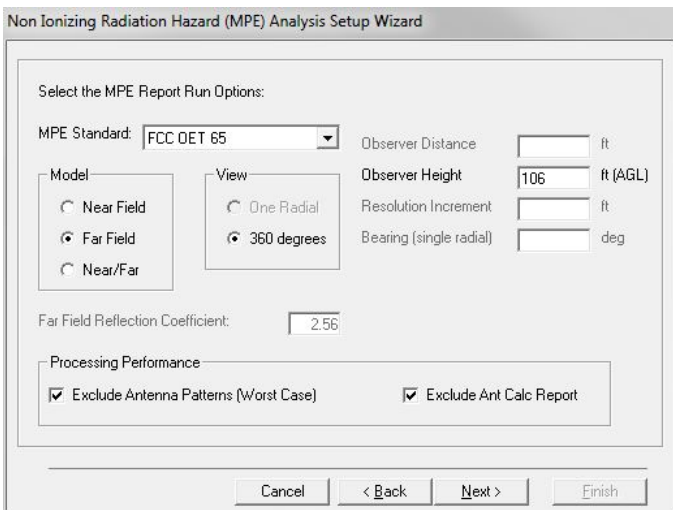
Non Ionizing Radiation Hazard (MPE) Analysis Setup Wizard

Select the MPE Report Run Options:

MPE Standard: FCC OET 65

Model
Near Field
Far Field
Near/Far

View
One Radial
360 degrees

Observer Distance ft
Observer Height 106 ft (AGL)
Resolution Increment ft
Bearing (single radial) deg

Far Field Reflection Coefficient: 2.56

Processing Performance
Exclude Antenna Patterns (Worst Case)
Exclude Ant Calc Report

Cancel
< Back
Next >
Finish